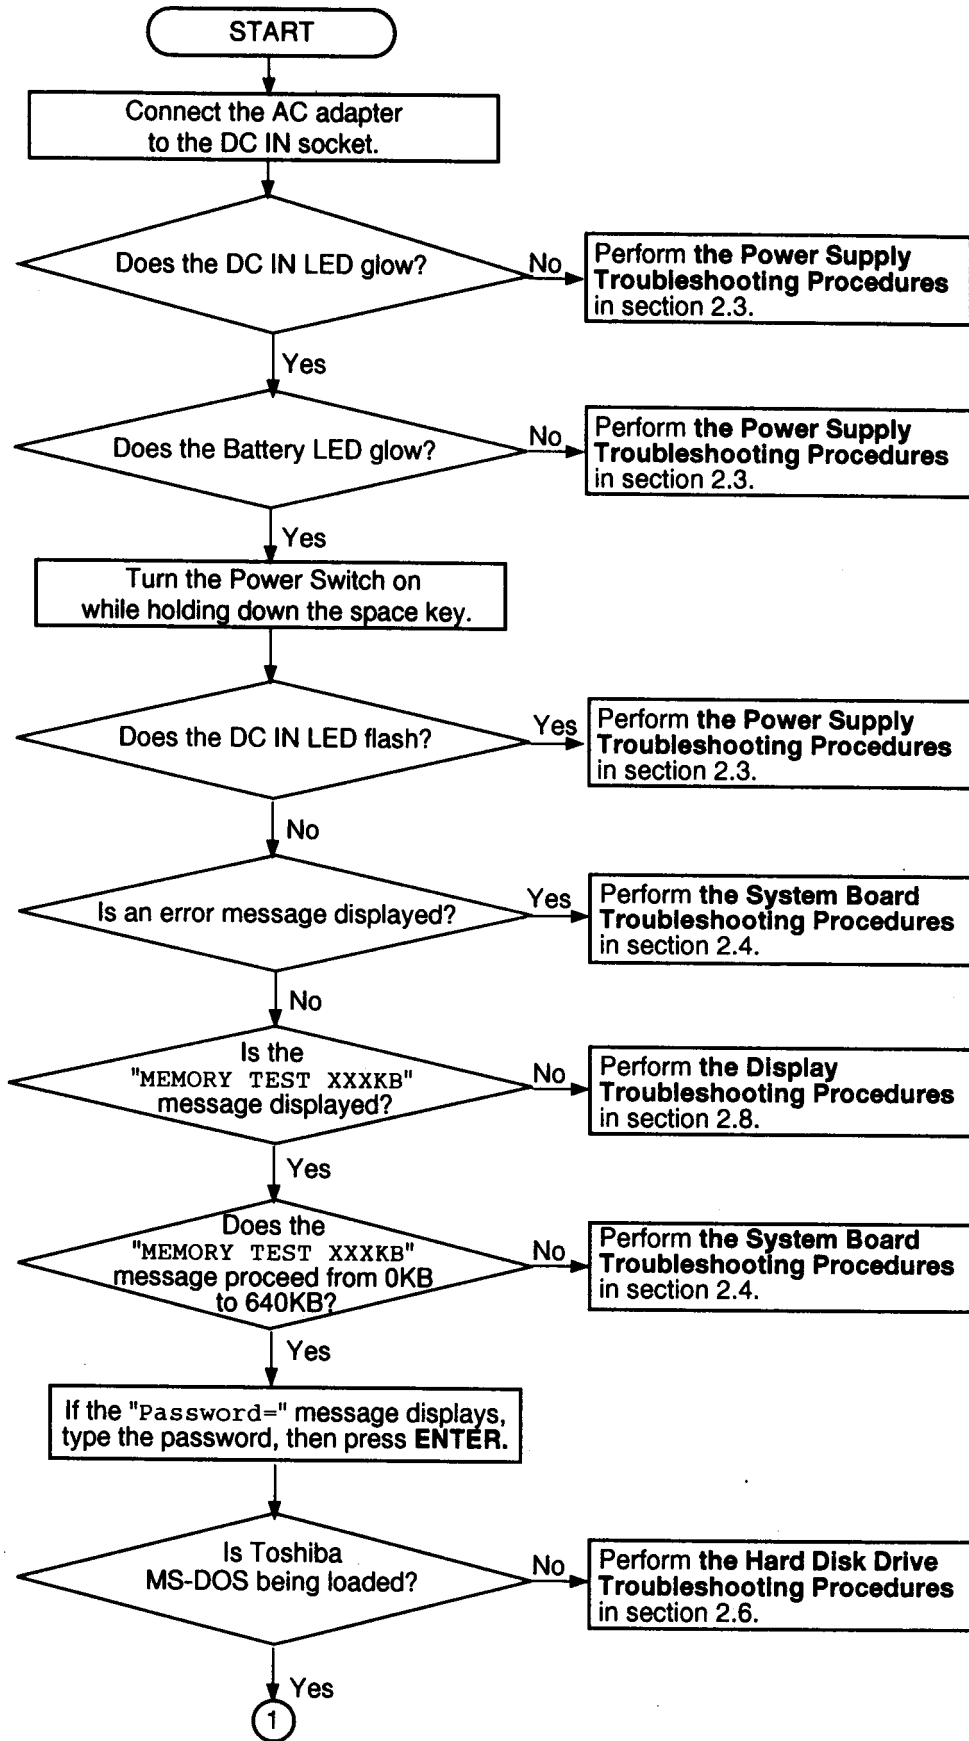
START

Connect the AC adapter to the DC IN socket.

Does the DC IN LED glow?

No

Perform the Power Supply Troubleshooting Procedures in section 2.3.

Yes

Does the Battery LED glow?

No

Perform the Power Supply Troubleshooting Procedures in section 2.3.

Yes

Turn the Power Switch on while holding down the space key.

Does the DC IN LED flash?

Yes

Perform the Power Supply Troubleshooting Procedures in section 2.3.

No

Is an error message displayed?

Yes

Perform the System Board Troubleshooting Procedures in section 2.4.

No

Is the "MEMORY TEST XXXKB" message displayed?

No

Perform the Display Troubleshooting Procedures in section 2.8.

Yes

Does the "MEMORY TEST XXXKB" message proceed from 0KB to 640KB?

No

Perform the System Board Troubleshooting Procedures in section 2.4.

Yes

If the "Password=" message displays, type the password, then press ENTER.

Is Toshiba MS-DOS being loaded?

No

Perform the Hard Disk Drive Troubleshooting Procedures in section 2.6.

Yes

1